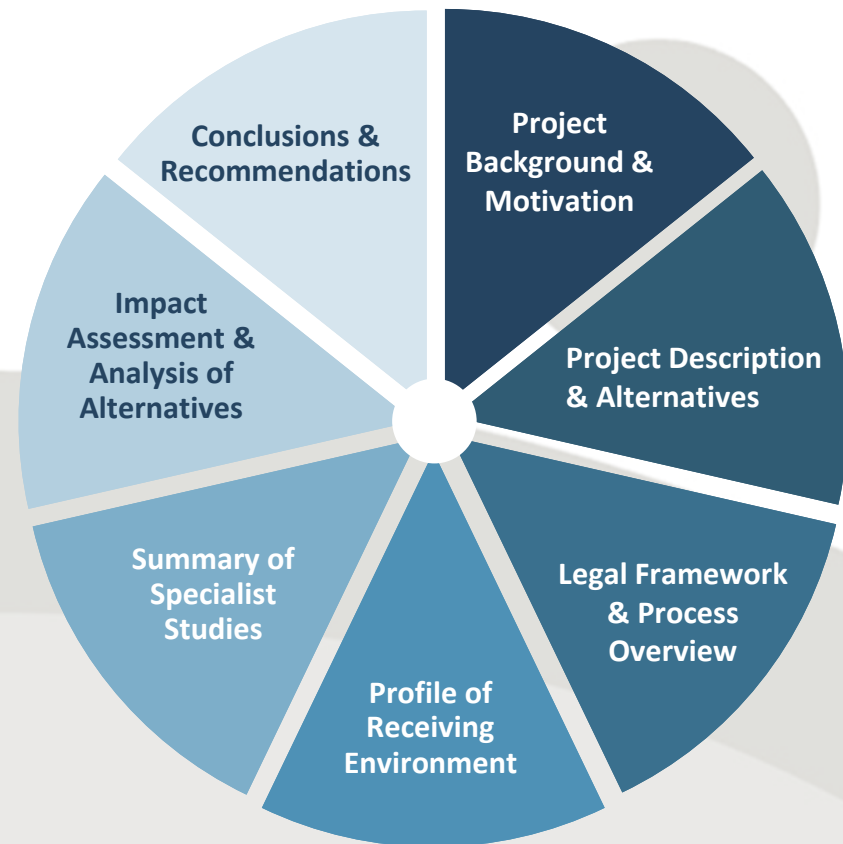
Project Background & Motivation

Project Description & Alternatives

Legal Framework & Process Overview

Profile of Receiving Environment

Summary of Specialist Studies

Impact Assessment & Analysis of Alternatives

Conclusions & Recommendations